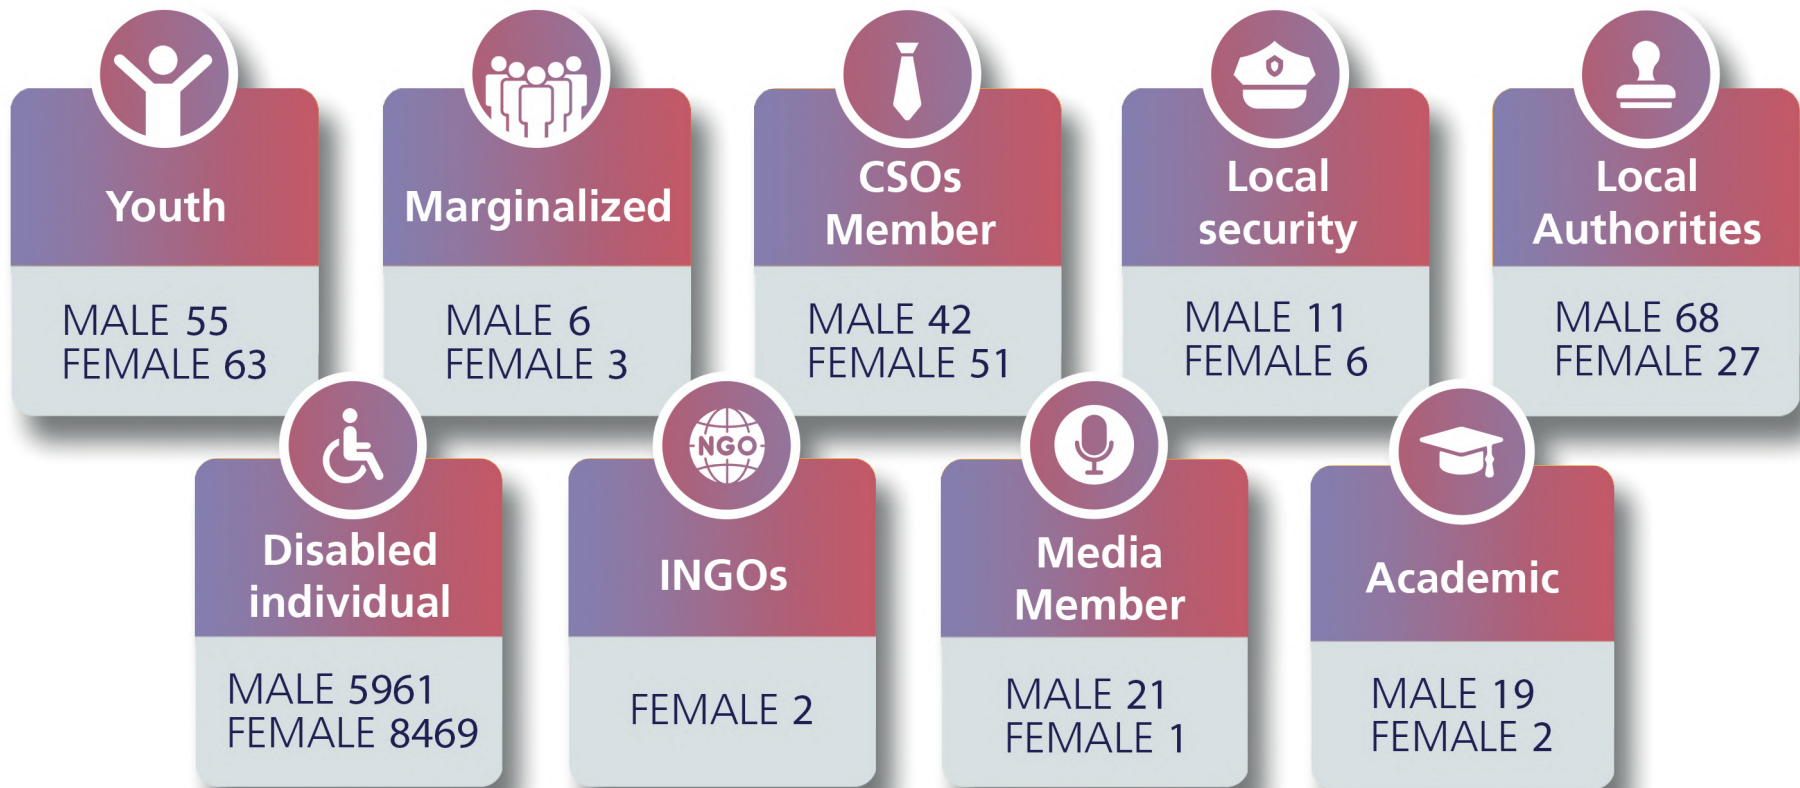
Youth

MALE 55
FEMALE 63

Marginalized

MALE 6
FEMALE 3

CSOs Member

MALE 42
FEMALE 51

Local security

MALE 11
FEMALE 6

Local Authorities

MALE 68
FEMALE 27

Disabled individual

MALE 5961
FEMALE 8469

NGO

INGOs

FEMALE 2

Media Member

MALE 21
FEMALE 1

Academic

MALE 19
FEMALE 2